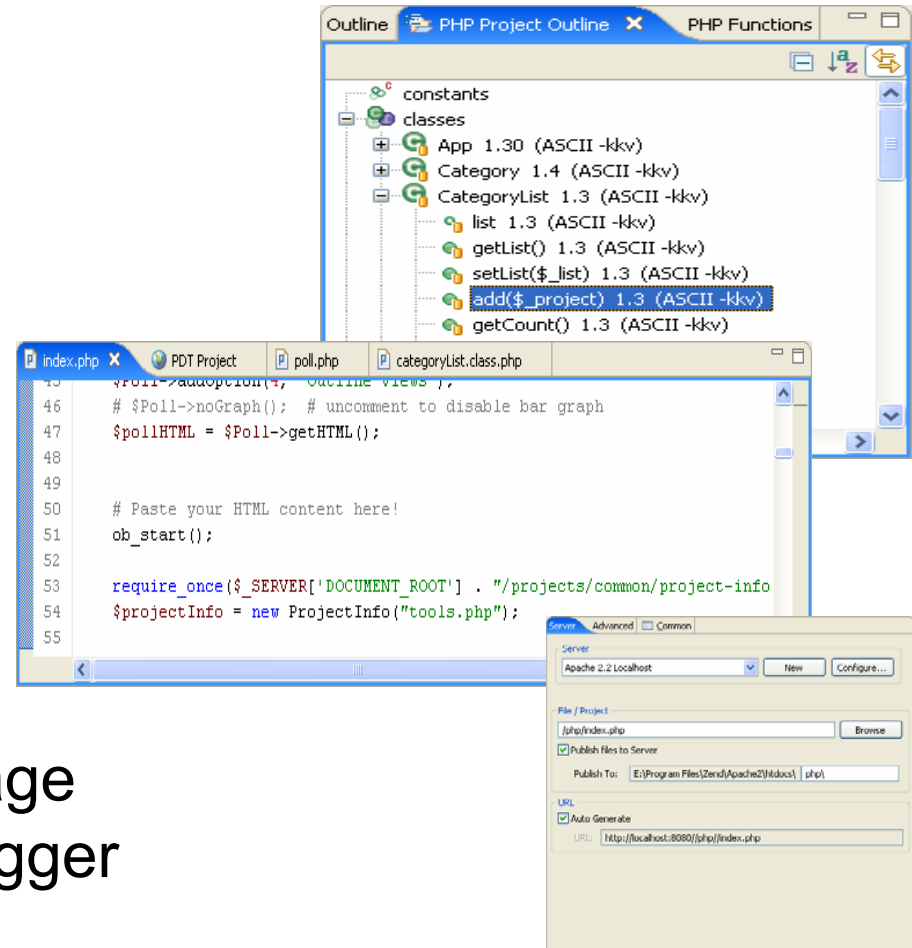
Outline | PHP Project Outline | PHP Functions

constants
classes
App 1.30 (ASCII -kkv)
Category 1.4 (ASCII -kkv)
CategoryList 1.3 (ASCII -kkv)
list 1.3 (ASCII -kkv)
getList() 1.3 (ASCII -kkv)
setList($_list) 1.3 (ASCII -kkv)
add($_project) 1.3 (ASCII -kkv)
getCount() 1.3 (ASCII -kkv)

index.php | PDT Project | poll.php | categoryList.class.php

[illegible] $Poll->addOption(4, "Outline Views");
46 # $Poll->noGraph(); # uncomment to disable bar graph
47 $pollHTML = $Poll->getHTML();
48
49
50 # Paste your HTML content here!
51 ob_start();
52
53 require_once($_SERVER['DOCUMENT_ROOT'] . "/projects/common/project-info
54 $projectInfo = new ProjectInfo("tools.php");
55

Server | Advanced | Common
Server
Apache 2.2 Localhost
New
Configure...
File / Project
/php/index.php
Browse
Publish files to Server
Publish To: E:\Program Files\Zend\Apache2\htdocs\ php\
URL
Auto Generate
URL: http://localhost:8080//php//index.php

age
gger